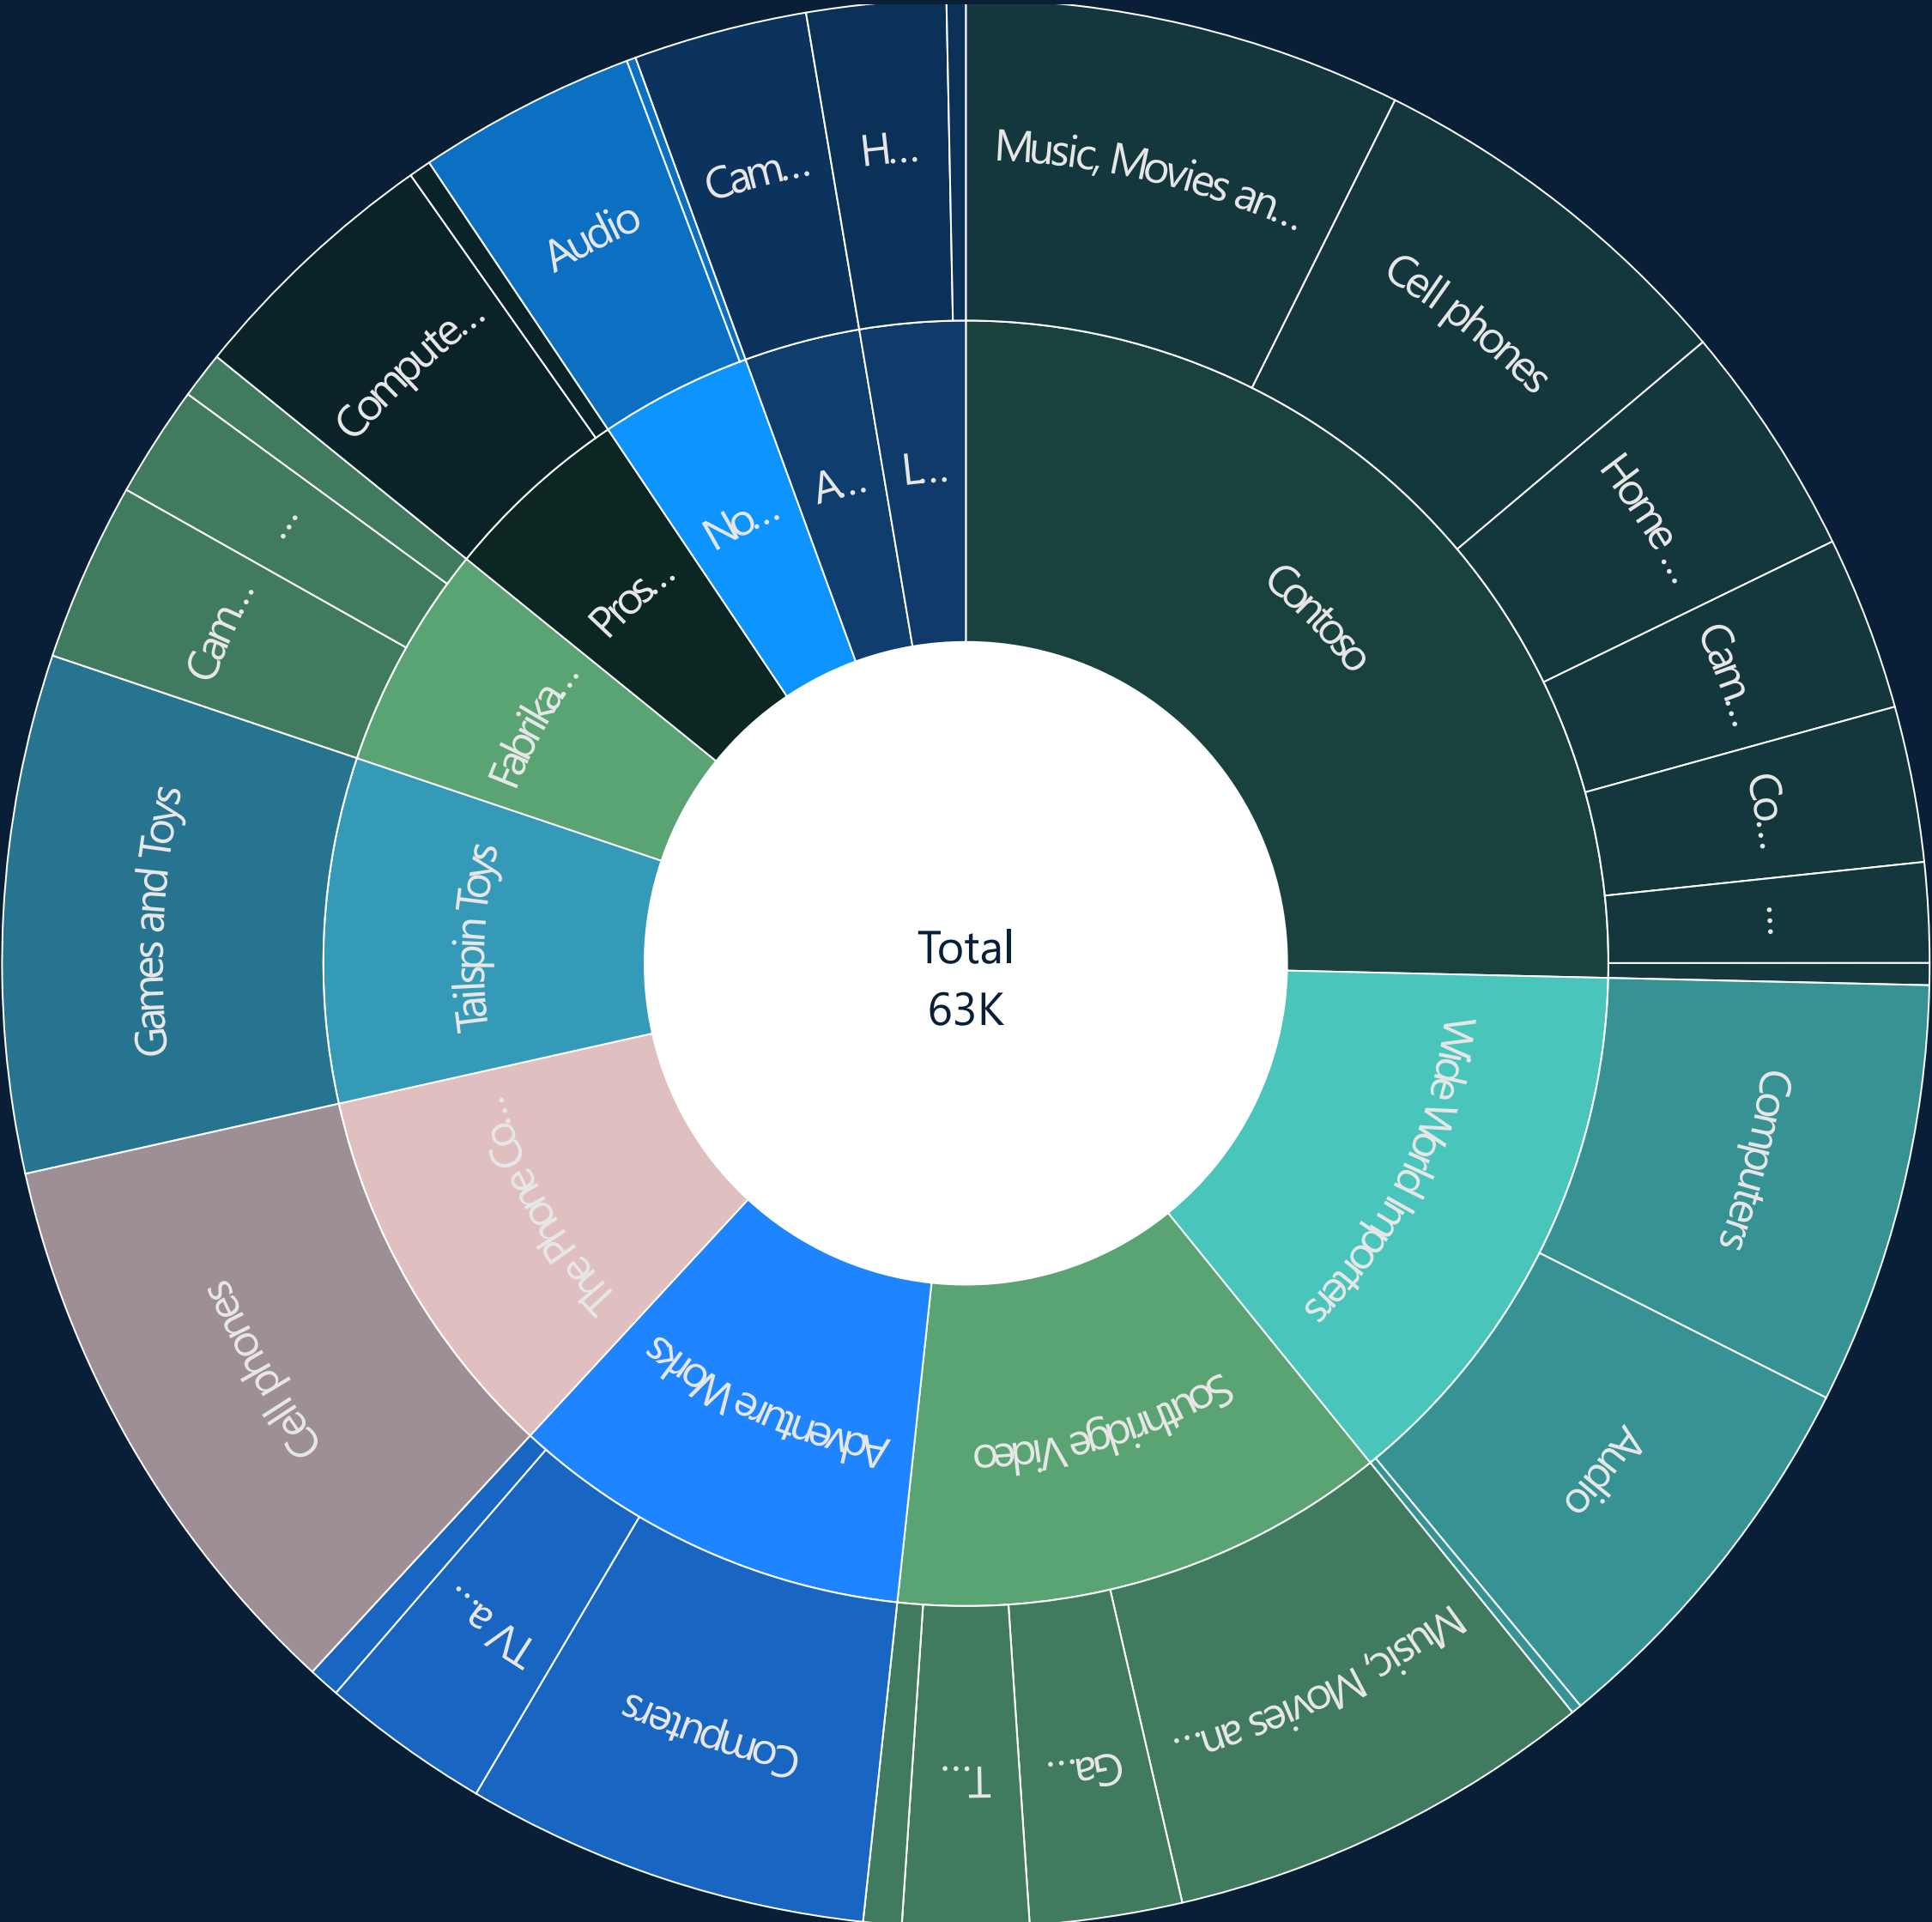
Total
63K

Contoso
Music, Movies an...
Cell phones
Home ...
Cam...
Co...
...

Wide World Importers
Computers
Audio

Southridge Video
Music, Movies an...
Ga...
T...

Adventure Works
Computers
TV a...

The Phone Co...
Cell phones

Tailspin Toys
Games and Toys

Fabrika...
Cam...
...

Pros...
Compute...

No...
Audio

A...
Cam...

L...
H...